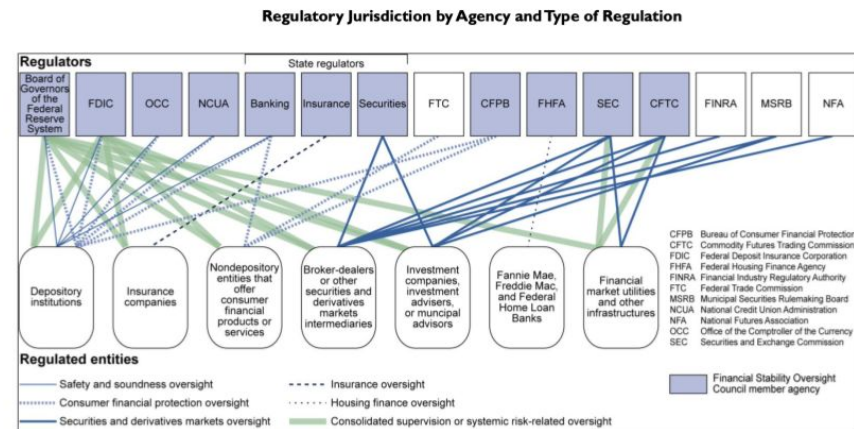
Regulatory Jurisdiction by Agency and Type of Regulation

Regulators

State regulators

Board of Governors of the Federal Reserve System

FDIC

OCC

NCUA

Banking

Insurance

Securities

FTC

CFPB

FHFA

SEC

CFTC

FINRA

MSRB

NFA

Depository institutions

Insurance companies

Nondepository entities that offer consumer financial products or services

Broker-dealers or other securities and derivatives markets intermediaries

Investment companies, investment advisers, or muncipal advisors

Fannie Mae, Freddie Mac, and Federal Home Loan Banks

Financial market utilities and other infrastructures

CFPB Bureau of Consumer Financial Protection
CFTC Commodity Futures Trading Commission
FDIC Federal Deposit Insurance Corporation
FHFA Federal Housing Finance Agency
FINRA Financial Industry Regulatory Authority
FTC Federal Trade Commission
MSRB Municipal Securities Rulemaking Board
NCUA National Credit Union Administration
NFA National Futures Association
OCC Office of the Comptroller of the Currency
SEC Securities and Exchange Commission

Regulated entities

Safety and soundness oversight

Consumer financial protection oversight

Securities and derivatives markets oversight

Insurance oversight

Housing finance oversight

Consolidated supervision or systemic risk-related oversight

Financial Stability Oversight Council member agency